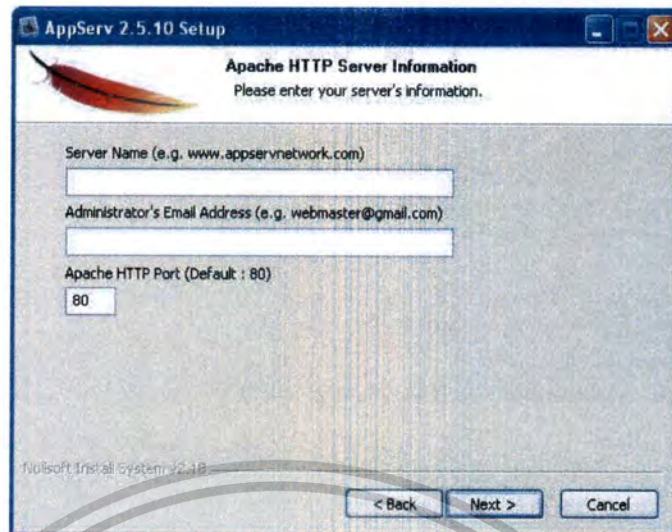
AppServ 2.5.10 Setup

Apache HTTP Server Information
Please enter your server's information.

Server Name (e.g. www.appservnetwork.com)

Administrator's Email Address (e.g. webmaster@gmail.com)

Apache HTTP Port (Default : 80)

80

Nullsoft Install System v2.18

< Back

Next >

Cancel